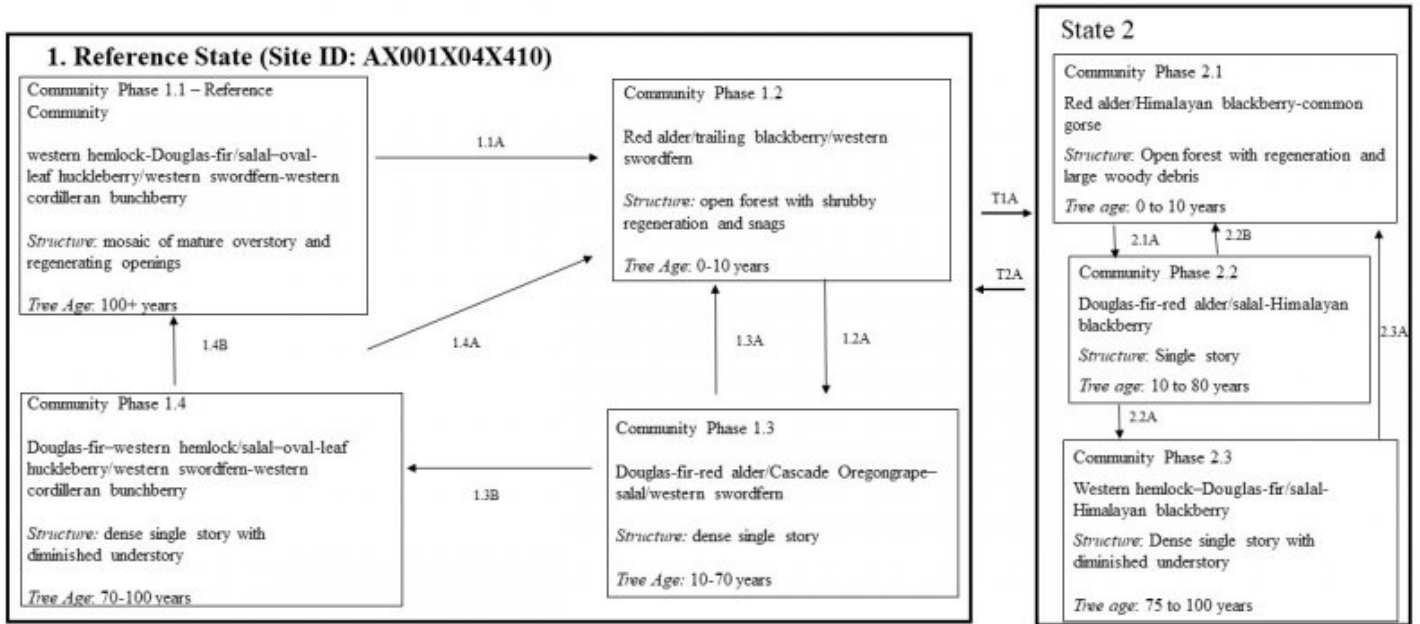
1. Reference State (Site ID: AX001X04X410)

Community Phase 1.1 – Reference Community

western hemlock-Douglas-fir/salal–oval-leaf huckleberry/western swordfern-western cordilleran bunchberry

*Structure*: mosaic of mature overstory and regenerating openings

*Tree Age*: 100+ years

1.1A

Community Phase 1.2

Red alder/trailing blackberry/western swordfern

*Structure:* open forest with shrubby regeneration and snags

*Tree Age*: 0-10 years

1.4B

1.4A

1.3A

1.2A

Community Phase 1.4

Douglas-fir–western hemlock/salal–oval-leaf huckleberry/western swordfern-western cordilleran bunchberry

*Structure:* dense single story with diminished understory

*Tree Age*: 70-100 years

1.3B

Community Phase 1.3

Douglas-fir-red alder/Cascade Oregongrape–salal/western swordfern

*Structure:* dense single story

*Tree Age:* 10-70 years

T1A

T2A

State 2

Community Phase 2.1

Red alder/Himalayan blackberry-common gorse

*Structure*: Open forest with regeneration and large woody debris

*Tree age*: 0 to 10 years

2.1A

2.2B

Community Phase 2.2

Douglas-fir-red alder/salal-Himalayan blackberry

*Structure*: Single story

*Tree age*: 10 to 80 years

2.3A

2.2A

Community Phase 2.3

Western hemlock–Douglas-fir/salal-Himalayan blackberry

*Structure*: Dense single story with diminished understory

*Tree age*: 75 to 100 years